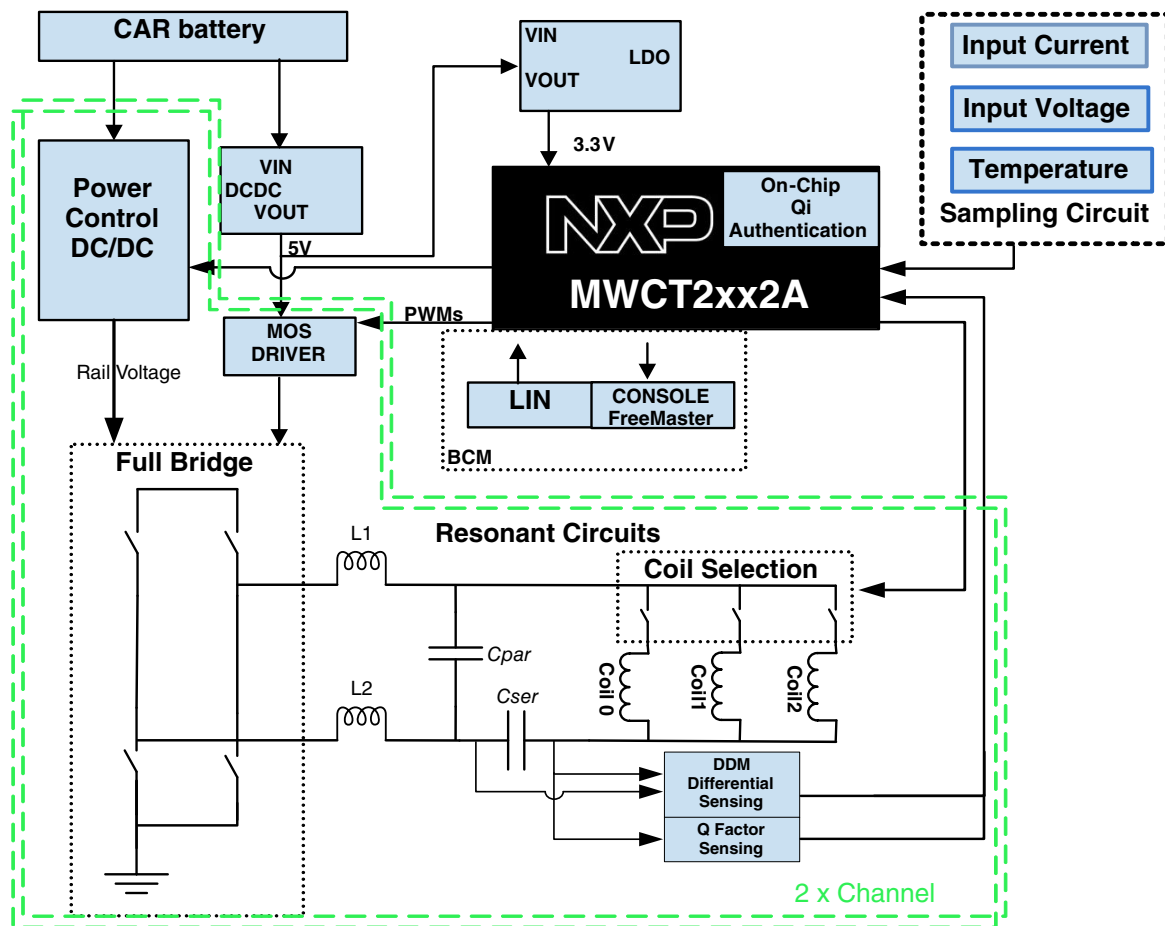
CAR battery

VIN
LDO
VOUT

Input Current
Input Voltage
Temperature
Sampling Circuit

3.3V

Power Control DC/DC

VIN
DCDC
VOUT

5V

NXP

On-Chip Qi Authentication

MWCT2xx2A

PWMs

MOS DRIVER

Rail Voltage

LIN
CONSOLE FreeMaster
BCM

Full Bridge

Resonant Circuits

L1

Coil Selection

Cpar

L2

Cser

Coil 0
Coil1
Coil2

DDM Differential Sensing

Q Factor Sensing

2 x Channel